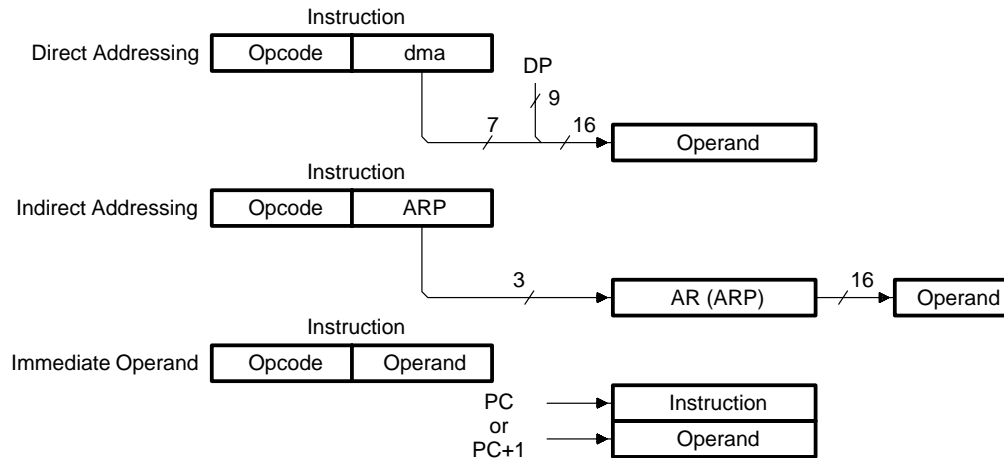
Instruction

Direct Addressing

Opcode

dma

DP

9

7

16

Operand

Instruction

Indirect Addressing

Opcode

ARP

3

AR (ARP)

16

Operand

Instruction

Immediate Operand

Opcode

Operand

PC

or

PC+1

Instruction

Operand